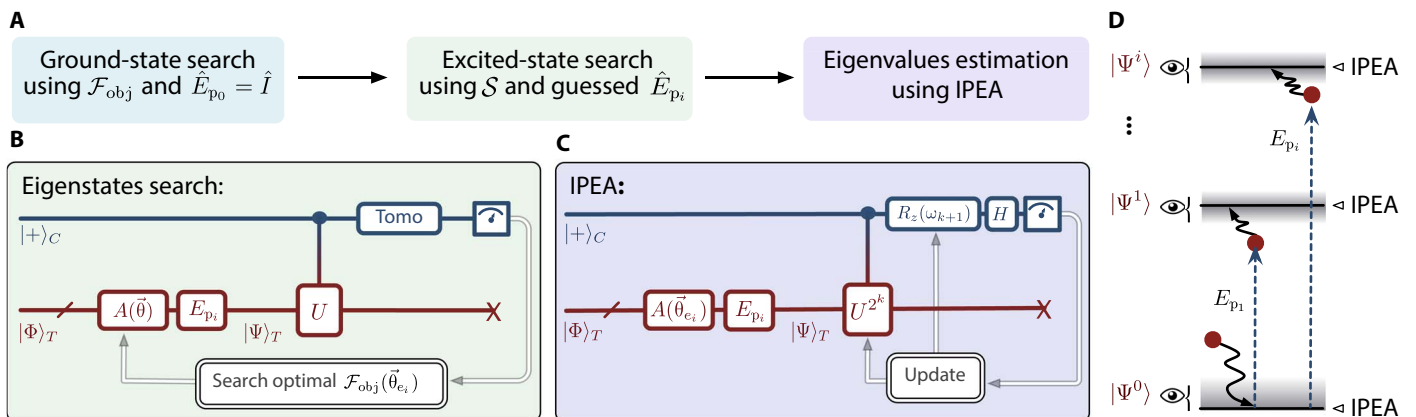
A

Ground-state search using $\mathcal{F}_{\rm obj}$ and $\hat{E}_{\rm p_0} = \hat{I}$

Excited-state search using $\mathcal{S}$ and guessed $\hat{E}_{\rm p_i}$

Eigenvalues estimation using IPEA

B

Eigenstates search:

$|+\rangle_C$

Tomo

$|\Phi\rangle_T$

$A(\vec{\theta})$

$E_{\rm p_i}$

$|\Psi\rangle_T$

$U$

Search optimal $\mathcal{F}_{\rm obj}(\vec{\theta}_{\rm e_i})$

C

IPEA:

$|+\rangle_C$

$R_z(\omega_{k+1})$

$H$

$|\Phi\rangle_T$

$A(\vec{\theta}_{\rm e_i})$

$E_{\rm p_i}$

$|\Psi\rangle_T$

$U^{2^k}$

Update

D

$|\Psi^i\rangle$

IPEA

$E_{\rm p_i}$

$|\Psi^1\rangle$

IPEA

$E_{\rm p_1}$

$|\Psi^0\rangle$

IPEA